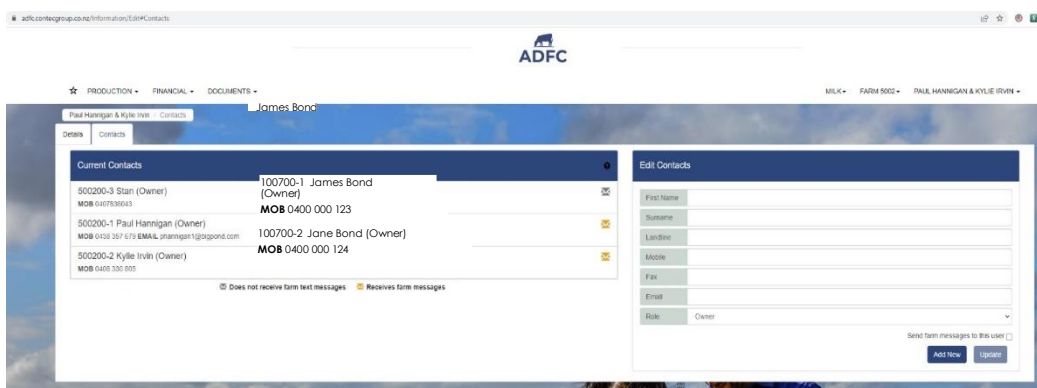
adfc.contecgroup.co.nz/Information/Edit#Contacts

ADFC

PRODUCTION ▾ FINANCIAL ▾ DOCUMENTS ▾

MILK ▾ FARM 5002 ▾ PAUL HANNIGAN & KYLIE IRVIN ▾

Paul Hannigan & Kylie Irvin / Contacts

James Bond

Details Contacts

Current Contacts

500200-3 Stan (Owner)
MOB 0407836043

100700-1 James Bond (Owner)
MOB 0400 000 123

500200-1 Paul Hannigan (Owner)
MOB 0438 357 679 EMAIL phannigan1@bigpond.com

100700-2 Jane Bond (Owner)
MOB 0400 000 124

500200-2 Kylie Irvin (Owner)
MOB 0408 330 805

Does not receive farm text messages Receives farm messages

Edit Contacts

First Name
Surname
Landline
Mobile
Fax
Email
Role Owner

Send farm messages to this user

Add New Update